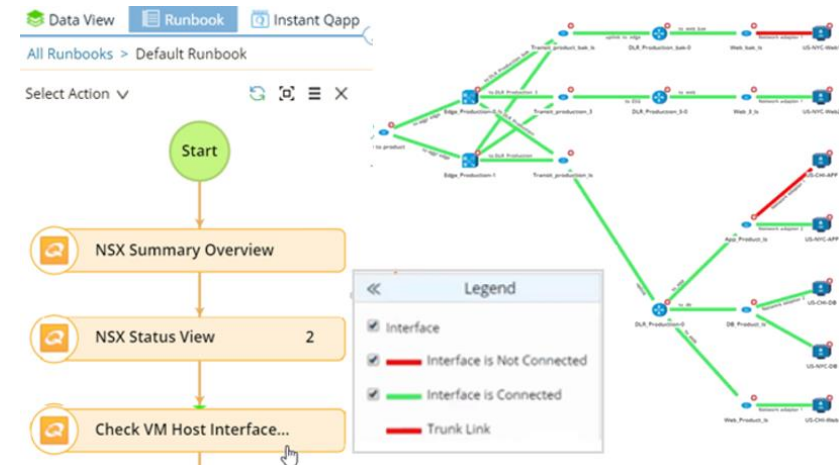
Data View Runbook Instant Qapp

All Runbooks > Default Runbook

Select Action

Start

NSX Summary Overview

NSX Status View 2

Check VM Host Interface...

Legend

Interface

Interface is Not Connected

Interface is Connected

Trunk Link

Transit_product_bak_ls

DLR_Production_bak-0

Web_bak_ls

US-NYC-Web

Edge_Production-0

Transit_production_3

DLR_Production_b-0

Web_3_ls

Edge_Production-1

Transit_production_ls

US-CHI-APP

US-NYC-APP

App_Product_ls

US-CHI-DB

DLR_Production-0

DB_Product_ls

US-NYC-DB

Web_Product_ls

US-CHI-Web